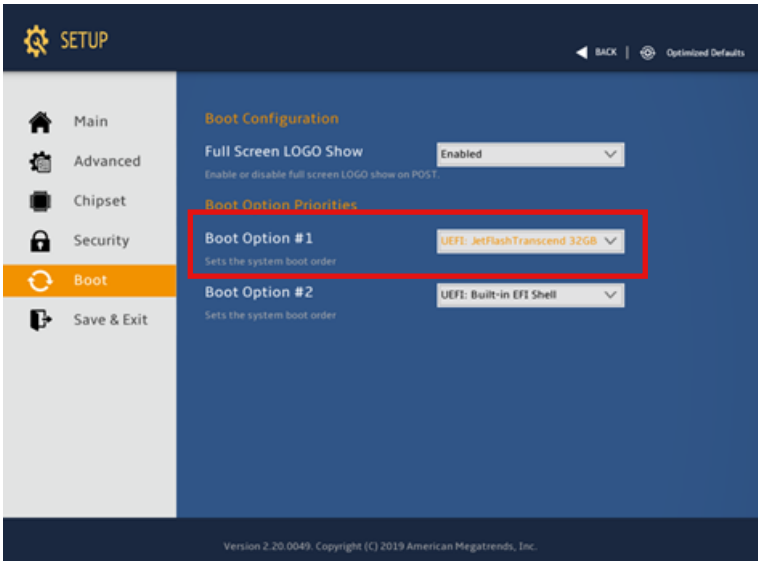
SETUP

BACK | Optimized Defaults

Main
Advanced
Chipset
Security
Boot
Save & Exit

Boot Configuration

Full Screen LOGO Show
Enabled
Enable or disable full screen LOGO show on POST.

Boot Option Priorities

Boot Option #1
UEFI: JetFlashTranscend 32GB
Sets the system boot order

Boot Option #2
UEFI: Built-in EFI Shell
Sets the system boot order

Version 2.20.0049. Copyright (C) 2019 American Megatrends, Inc.